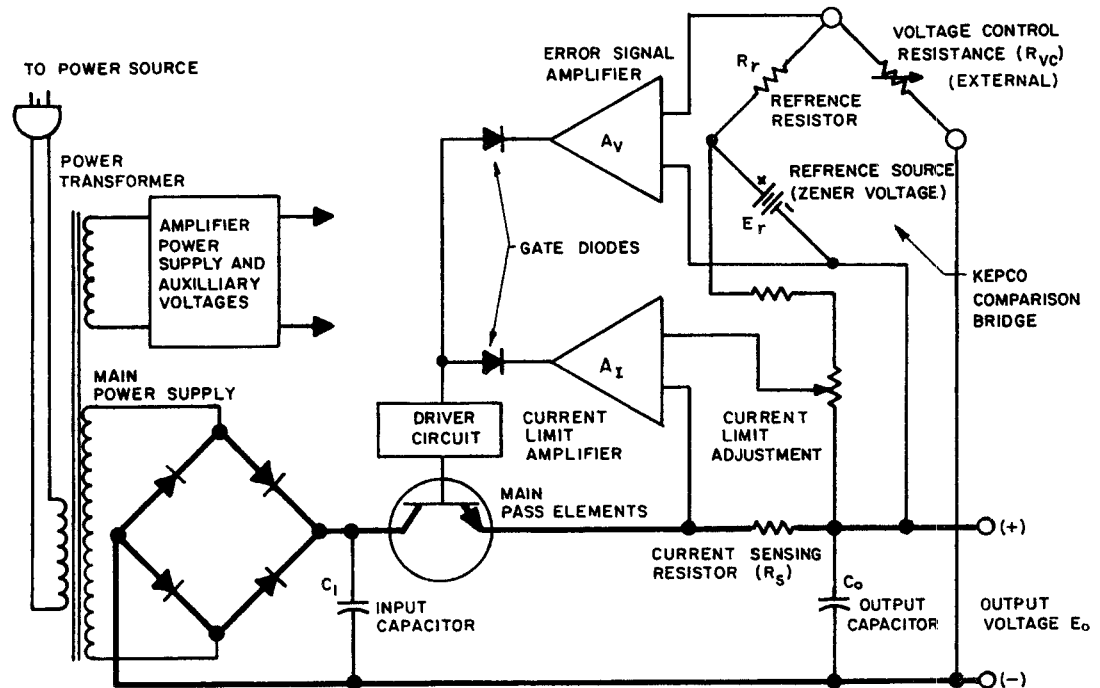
TO POWER SOURCE

POWER TRANSFORMER

AMPLIFIER POWER SUPPLY AND AUXILLIARY VOLTAGES

MAIN POWER SUPPLY

ERROR SIGNAL AMPLIFIER

$A_V$

GATE DIODES

$A_I$

DRIVER CIRCUIT

CURRENT LIMIT AMPLIFIER

MAIN PASS ELEMENTS

$R_r$

REFRENCE RESISTOR

VOLTAGE CONTROL RESISTANCE ($R_{VC}$) (EXTERNAL)

REFRENCE SOURCE (ZENER VOLTAGE)

$E_r$

KEPCO COMPARISON BRIDGE

CURRENT LIMIT ADJUSTMENT

$C_I$

INPUT CAPACITOR

CURRENT SENSING RESISTOR ($R_S$)

$C_o$

OUTPUT CAPACITOR

(+)

OUTPUT VOLTAGE $E_o$

(–)